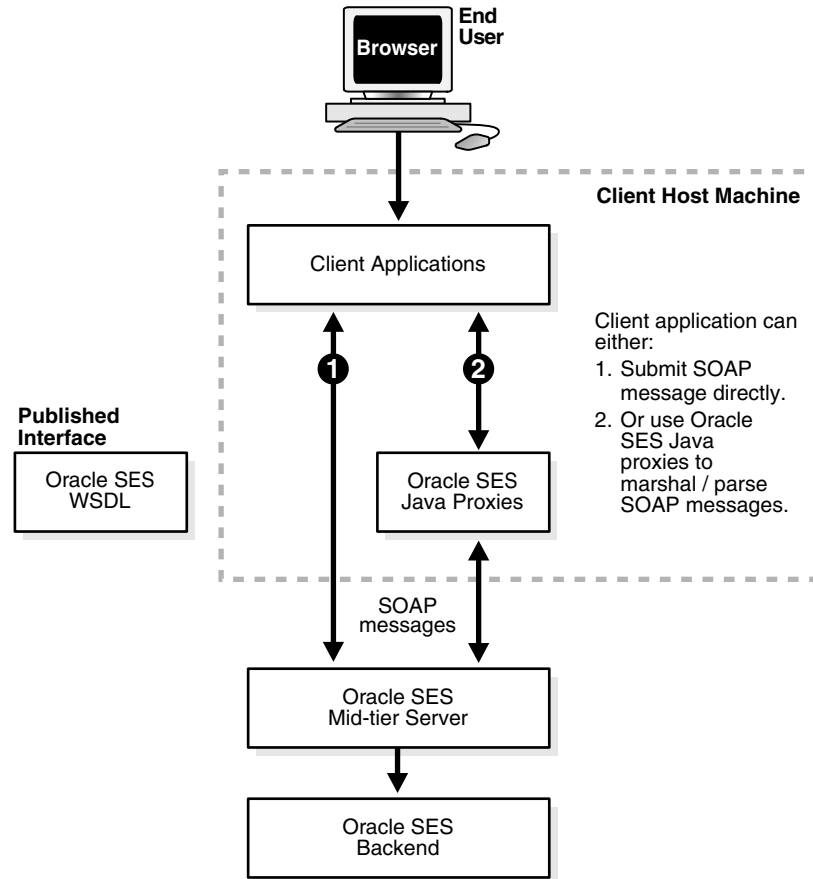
Browser

End User

Client Host Machine

Client Applications

Client application can either:

1. Submit SOAP message directly.

2. Or use Oracle SES Java proxies to marshal / parse SOAP messages.

1

2

Published Interface

Oracle SES WSDL

Oracle SES Java Proxies

SOAP messages

Oracle SES Mid-tier Server

Oracle SES Backend